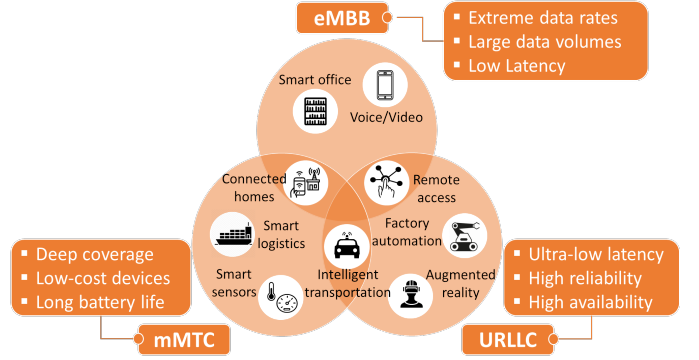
eMBB

▪ Extreme data rates
▪ Large data volumes
▪ Low Latency

Smart office

Voice/Video

Connected homes

Remote access

Smart logistics

Factory automation

Intelligent transportation

Smart sensors

Augmented reality

▪ Deep coverage
▪ Low-cost devices
▪ Long battery life

mMTC

▪ Ultra-low latency
▪ High reliability
▪ High availability

URLLC